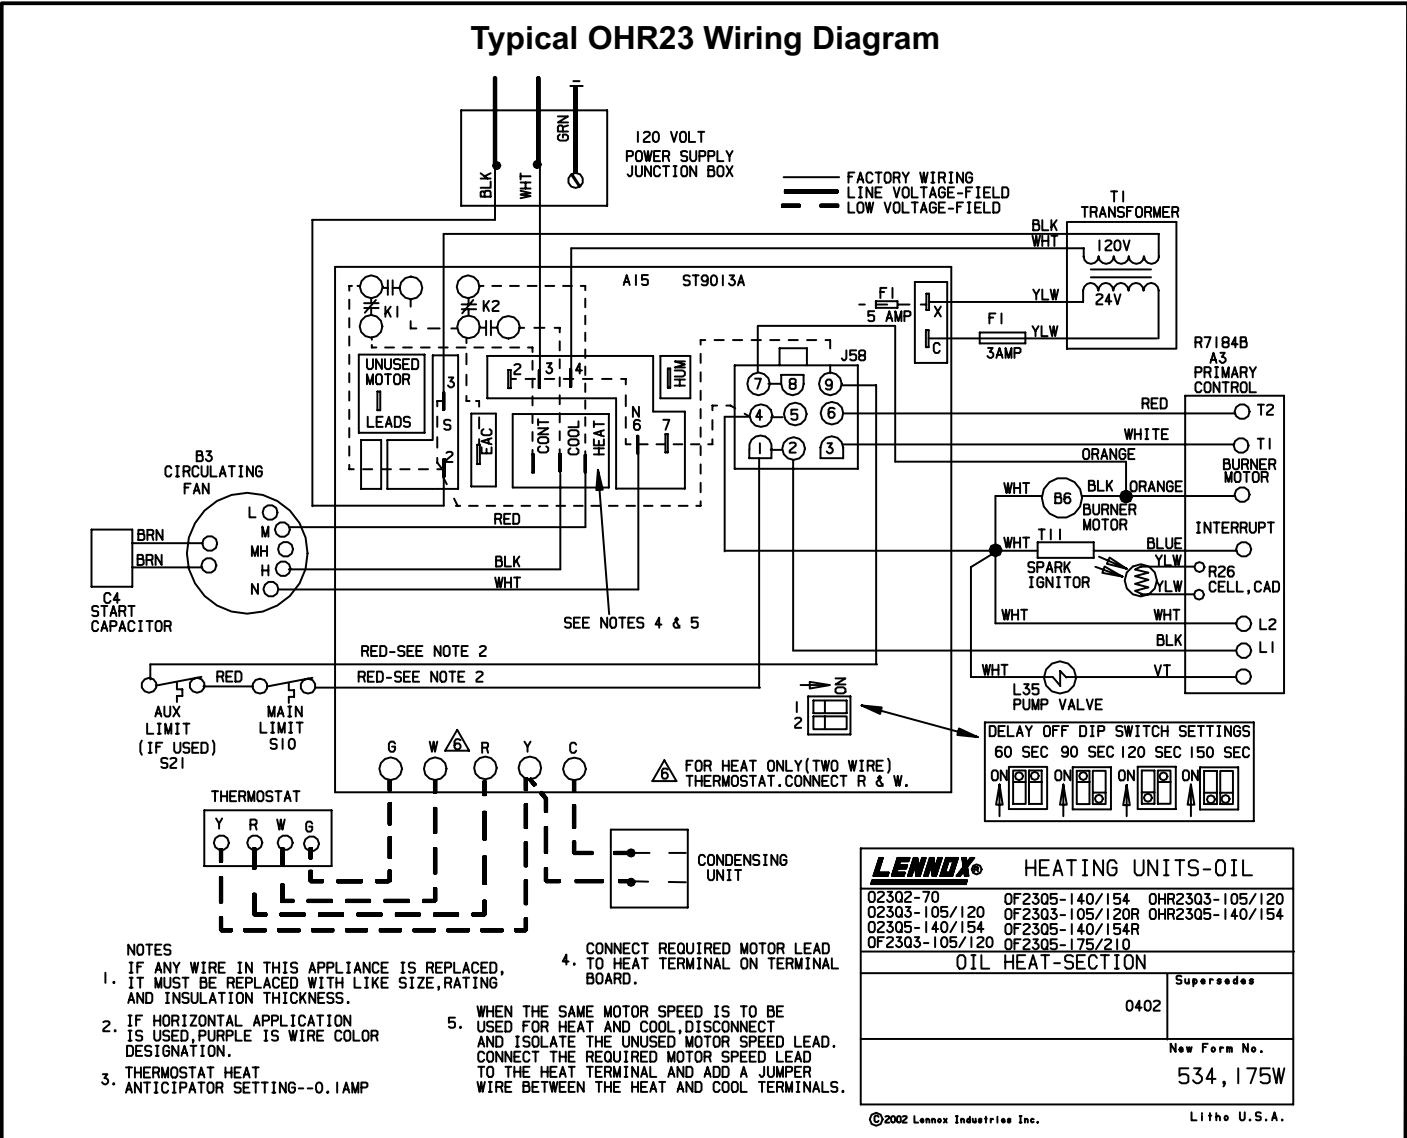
Typical OHR23 Wiring Diagram

BLK WHT GRN

120 VOLT POWER SUPPLY JUNCTION BOX

FACTORY WIRING
LINE VOLTAGE-FIELD
LOW VOLTAGE-FIELD

T1 TRANSFORMER
BLK
WHT
120V
24V
YLW
YLW

A15 ST9013A

K1
K2

F1 5 AMP
F1 3AMP
X
C

J58
7 8 9
4 5 6
1 2 3

R7184B A3 PRIMARY CONTROL

RED T2
WHITE T1
ORANGE
BURNER MOTOR
WHT B6 BLK ORANGE
BURNER MOTOR
INTERRUPT
WHT T11 BLUE
YLW R26
YLW CELL, CAD
SPARK IGNITOR
WHT WHT L2
BLK L1
WHT VT
L35 PUMP VALVE

UNUSED MOTOR LEADS
3 S 2
EAC
2 3 4
CONT COOL HEAT
HUM
N 6 7

B3 CIRCULATING FAN
L M MH H N
BRN
BRN
C4 START CAPACITOR

RED
BLK
WHT

SEE NOTES 4 & 5

RED-SEE NOTE 2
RED RED-SEE NOTE 2

AUX LIMIT (IF USED) S21
MAIN LIMIT S10

1 2 ON

DELAY OFF DIP SWITCH SETTINGS
60 SEC 90 SEC 120 SEC 150 SEC
ON ON ON ON

G W 6 R Y C

6 FOR HEAT ONLY(TWO WIRE) THERMOSTAT.CONNECT R & W.

THERMOSTAT
Y R W G

CONDENSING UNIT

LENNOX® HEATING UNITS-OIL
02Q2-70 OF23Q5-140/154 OHR23Q3-105/120
02Q3-105/120 OF23Q3-105/120R OHR23Q5-140/154
02Q5-140/154 OF23Q5-140/154R
OF23Q3-105/120 OF23Q5-175/210
OIL HEAT-SECTION
Supersedes
0402
New Form No.
534,175W

NOTES
1. IF ANY WIRE IN THIS APPLIANCE IS REPLACED, IT MUST BE REPLACED WITH LIKE SIZE,RATING AND INSULATION THICKNESS.
2. IF HORIZONTAL APPLICATION IS USED,PURPLE IS WIRE COLOR DESIGNATION.
3. THERMOSTAT HEAT ANTICIPATOR SETTING--0.1AMP
4. CONNECT REQUIRED MOTOR LEAD TO HEAT TERMINAL ON TERMINAL BOARD.
5. WHEN THE SAME MOTOR SPEED IS TO BE USED FOR HEAT AND COOL,DISCONNECT AND ISOLATE THE UNUSED MOTOR SPEED LEAD. CONNECT THE REQUIRED MOTOR SPEED LEAD TO THE HEAT TERMINAL AND ADD A JUMPER WIRE BETWEEN THE HEAT AND COOL TERMINALS.

©2002 Lennox Industries Inc.
Litho U.S.A.